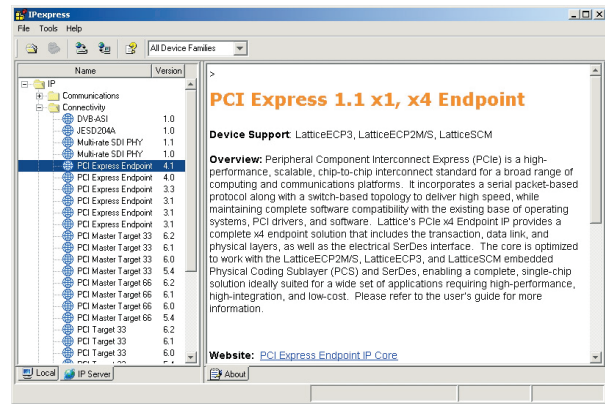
IPexpress

File Tools Help

All Device Families

| Name | Version |
|---|---|
| IP | |
| Communications | |
| Connectivity | |
| DVB-ASI | 1.0 |
| JESD204A | 1.0 |
| Multi-rate SDI PHY | 1.1 |
| Multi-rate SDI PHY | 1.0 |
| PCI Express Endpoint | 4.1 |
| PCI Express Endpoint | 4.0 |
| PCI Express Endpoint | 3.3 |
| PCI Express Endpoint | 3.1 |
| PCI Express Endpoint | 3.1 |
| PCI Express Endpoint | 3.1 |
| PCI Master Target 33 | 6.2 |
| PCI Master Target 33 | 6.1 |
| PCI Master Target 33 | 6.0 |
| PCI Master Target 33 | 5.4 |
| PCI Master Target 66 | 6.2 |
| PCI Master Target 66 | 6.1 |
| PCI Master Target 66 | 6.0 |
| PCI Master Target 66 | 5.4 |
| PCI Target 33 | 6.2 |
| PCI Target 33 | 6.1 |
| PCI Target 33 | 6.0 |

Local IP Server

>

PCI Express 1.1 x1, x4 Endpoint

Device Support: LatticeECP3, LatticeECP2M/S, LatticeSCM

Overview: Peripheral Component Interconnect Express (PCIe) is a high-performance, scalable, chip-to-chip interconnect standard for a broad range of computing and communications platforms. It incorporates a serial packet-based protocol along with a switch-based topology to deliver high speed, while maintaining complete software compatibility with the existing base of operating systems, PCI drivers, and software. Lattice's PCIe x4 Endpoint IP provides a complete x4 endpoint solution that includes the transaction, data link, and physical layers, as well as the electrical SerDes interface. The core is optimized to work with the LatticeECP2M/S, LatticeECP3, and LatticeSCM embedded Physical Coding Sublayer (PCS) and SerDes, enabling a complete, single-chip solution ideally suited for a wide set of applications requiring high-performance, high-integration, and low-cost. Please refer to the user's guide for more information.

Website: PCI Express Endpoint IP Core

About